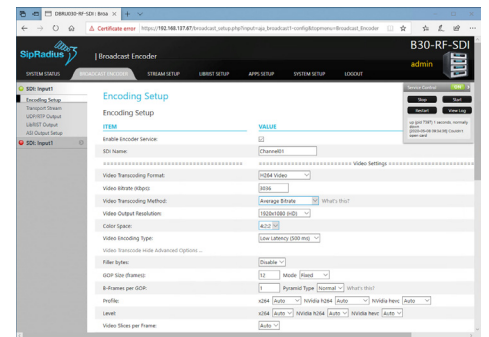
DBRU030-RF-SDI | Broa ×  +

Certificate error  https://192.168.137.87/broadcast_setup.php?input=sp_broadcast1-config&topmenu=Broadcast_Encoder

SipRadius | Broadcast Encoder

B30-RF-SDI
admin

SYSTEM STATUS  BROADCAST ENCODER  STREAM SETUP  LIBRIST SETUP  APPS SETUP  SYSTEM SETUP  LOGOUT

SDI: Input1
Encoding Setup
Transport Stream
UDP/RTP Output
LibRIST Output
All Output Setup
SDI: Input1

Encoding Setup

Encoding Setup

Service Control
Stop  Start
Restart  View Log
up (pid 7947) 1 seconds, normally down
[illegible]

| ITEM | VALUE |
|---|---|
| Enable Encoder Service: | ☑ |
| SDI Name: | Channel01 |
| ================================ | ======= Video Settings ======= |
| Video Transcoding Format: | H264 Video |
| Video Bitrate (kbps): | 8096 |
| Video Transcoding Method: | Average Bitrate  What's this? |
| Video Output Resolution: | 1920x1080 (HD) |
| Color Space: | 4:2:2 |
| Video Encoding Type: | Low Latency (500 ms) |
| Video Transcode Hide Advanced Options ... | |
| Filler bytes: | Disable |
| GOP Size (frames): | 12  Mode Fixed |
| B-Frames per GOP: | 1  Pyramid Type Normal  What's this? |
| Profile: | x264 Auto  NVidia h264 Auto  NVidia hevc Auto |
| Level: | x264 Auto  NVidia h264 Auto  NVidia hevc Auto |
| Video Slices per Frame: | Auto |